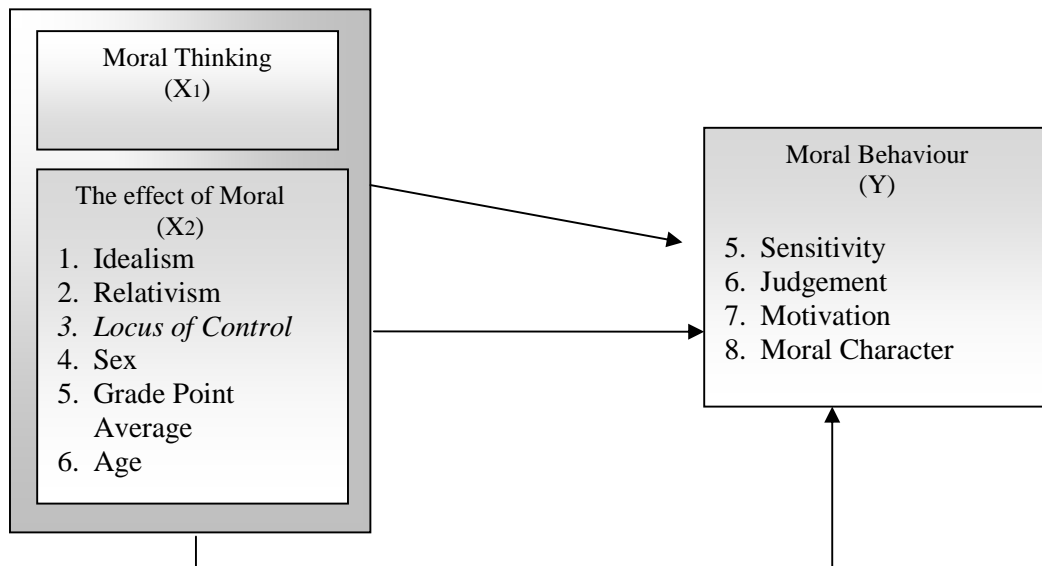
Moral Thinking
($X_1$)

The effect of Moral
($X_2$)

1. Idealism
2. Relativism
3. Locus of Control
4. Sex
5. Grade Point Average
6. Age

Moral Behaviour
(Y)

5. Sensitivity
6. Judgement
7. Motivation
8. Moral Character